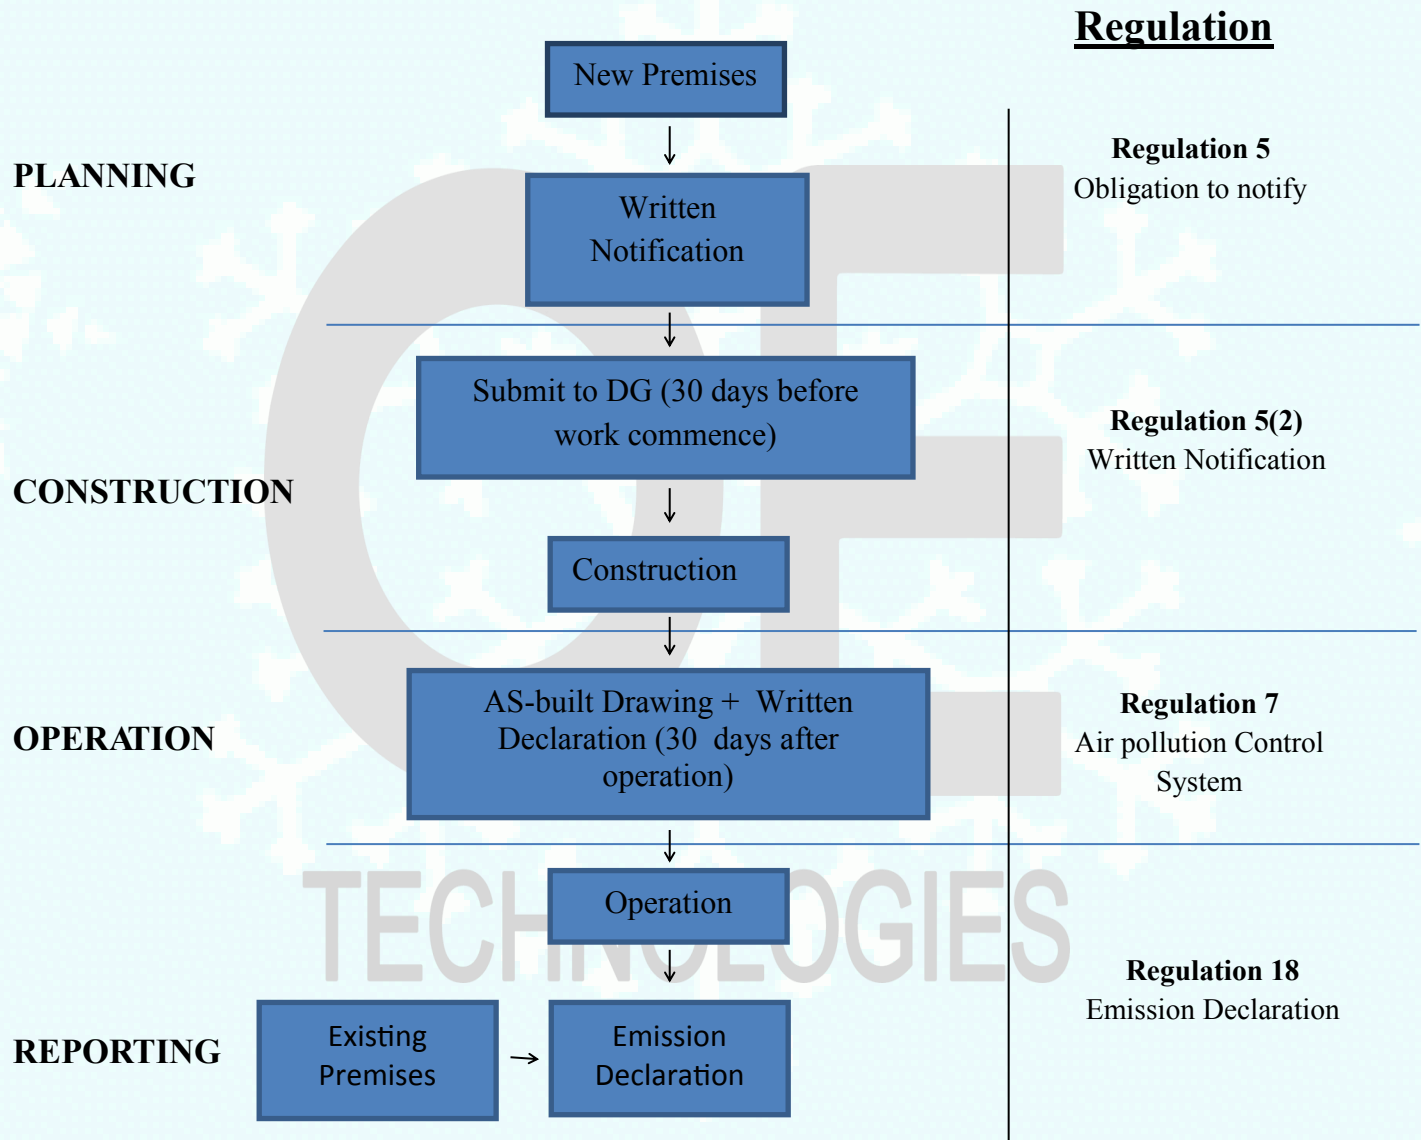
Regulation

PLANNING

New Premises

Written Notification

Regulation 5
Obligation to notify

CONSTRUCTION

Submit to DG (30 days before work commence)

Construction

Regulation 5(2)
Written Notification

OPERATION

AS-built Drawing + Written Declaration (30 days after operation)

Regulation 7
Air pollution Control System

Operation

TECHNOLOGIES

REPORTING

Existing Premises

Emission Declaration

Regulation 18
Emission Declaration